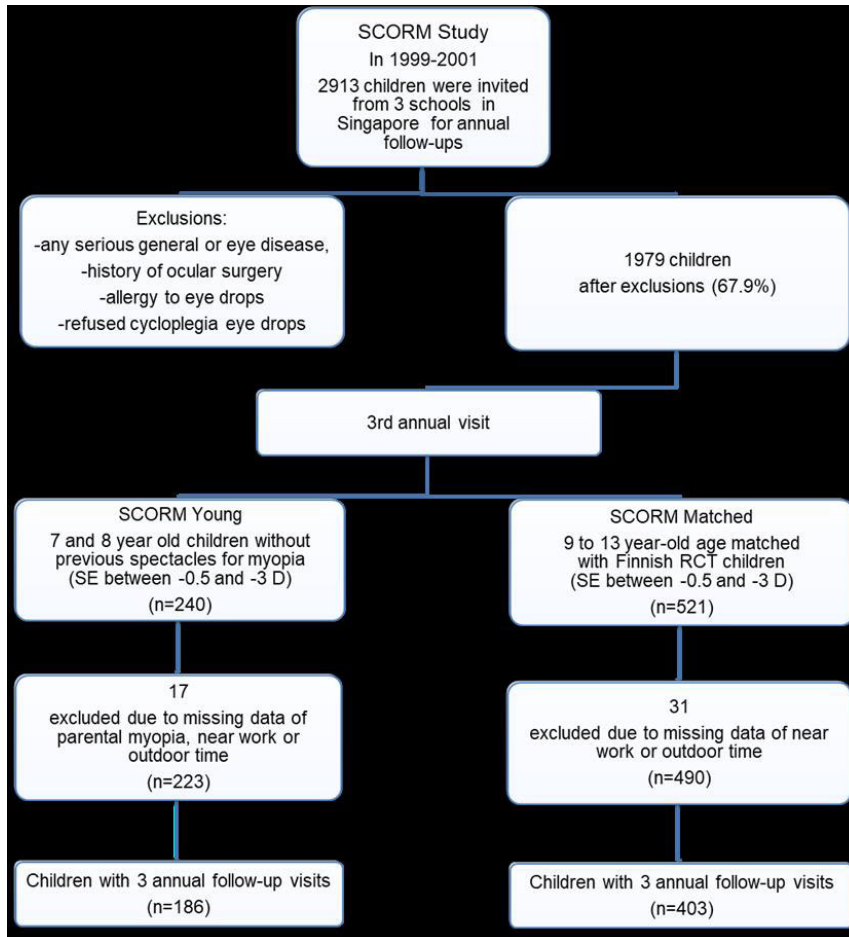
SCORM Study
In 1999-2001
2913 children were invited from 3 schools in Singapore for annual follow-ups

Exclusions:
-any serious general or eye disease,
-history of ocular surgery
-allergy to eye drops
-refused cycloplegia eye drops

1979 children
after exclusions (67.9%)

3rd annual visit

SCORM Young
7 and 8 year old children without previous spectacles for myopia
(SE between -0.5 and -3 D)
(n=240)

17
excluded due to missing data of parental myopia, near work or outdoor time
(n=223)

Children with 3 annual follow-up visits
(n=186)

SCORM Matched
9 to 13 year-old age matched with Finnish RCT children
(SE between -0.5 and -3 D)
(n=521)

31
excluded due to missing data of near work or outdoor time
(n=490)

Children with 3 annual follow-up visits
(n=403)